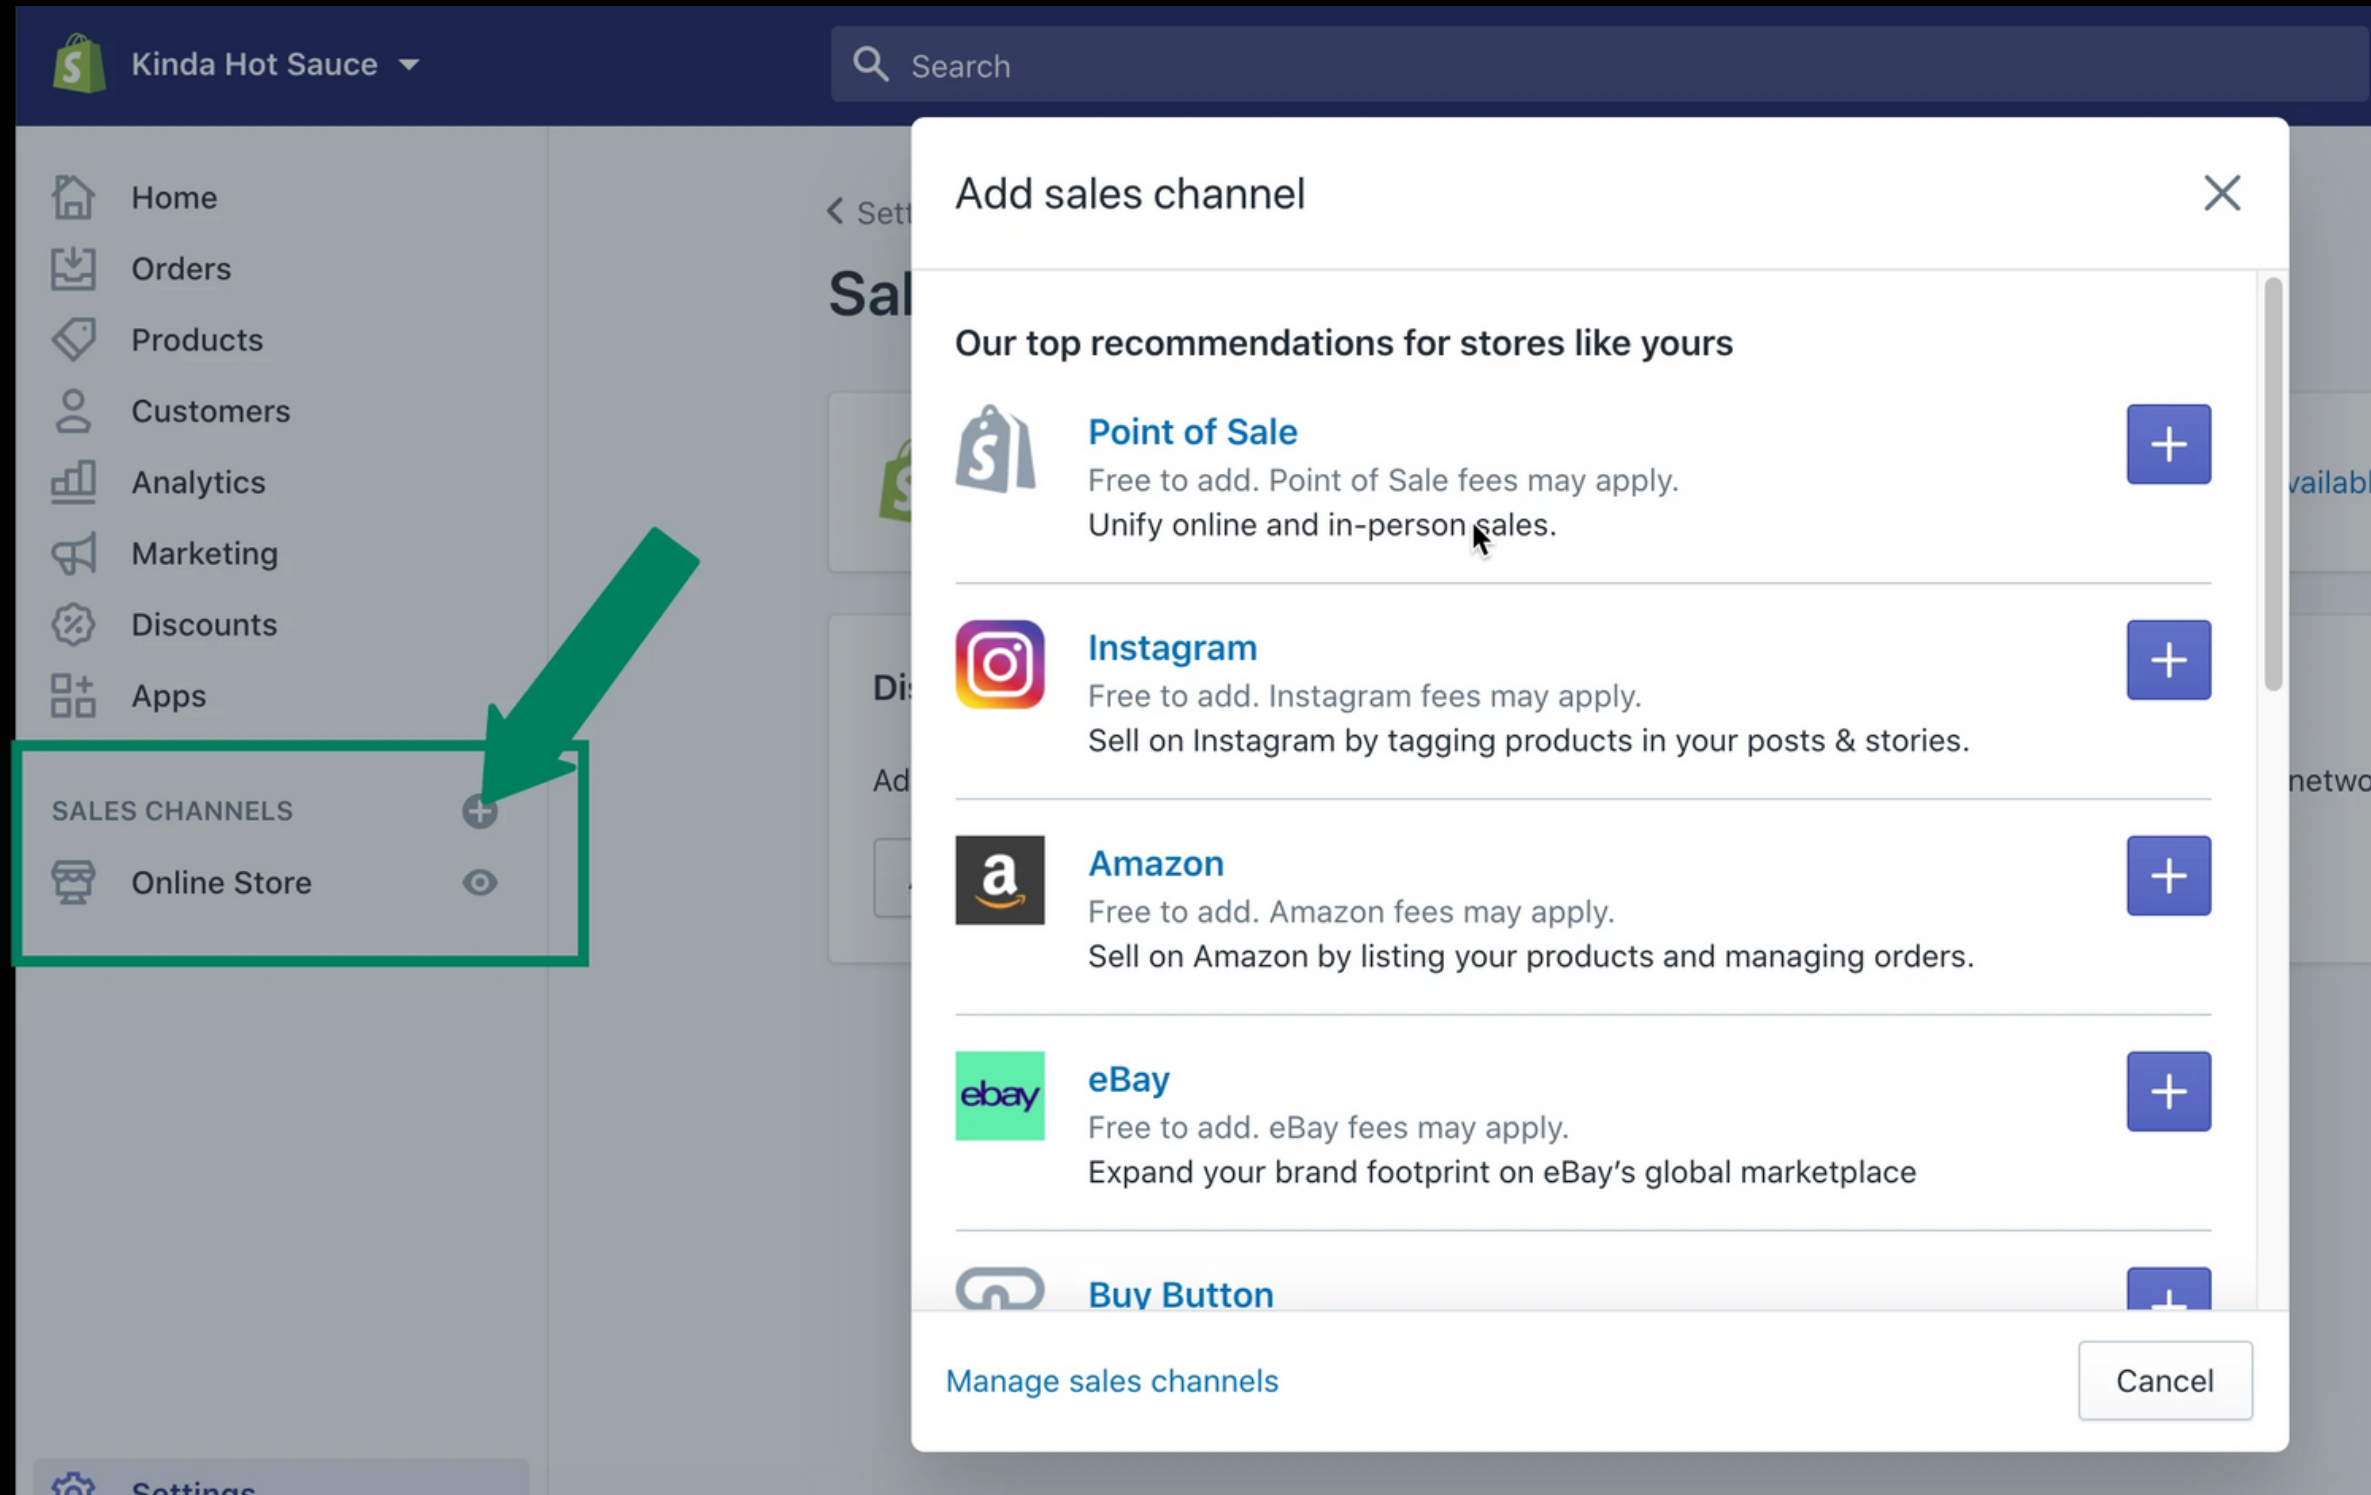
Kinda Hot Sauce

Search

Home
Orders
Products
Customers
Analytics
Marketing
Discounts
Apps

SALES CHANNELS
Online Store

Settings

< Sett
Sal
Di
Ad
vailab
netwo

Add sales channel

Our top recommendations for stores like yours

Point of Sale
Free to add. Point of Sale fees may apply.
Unify online and in-person sales.

Instagram
Free to add. Instagram fees may apply.
Sell on Instagram by tagging products in your posts & stories.

a
Amazon
Free to add. Amazon fees may apply.
Sell on Amazon by listing your products and managing orders.

ebay
eBay
Free to add. eBay fees may apply.
Expand your brand footprint on eBay's global marketplace

Buy Button

Manage sales channels

Cancel